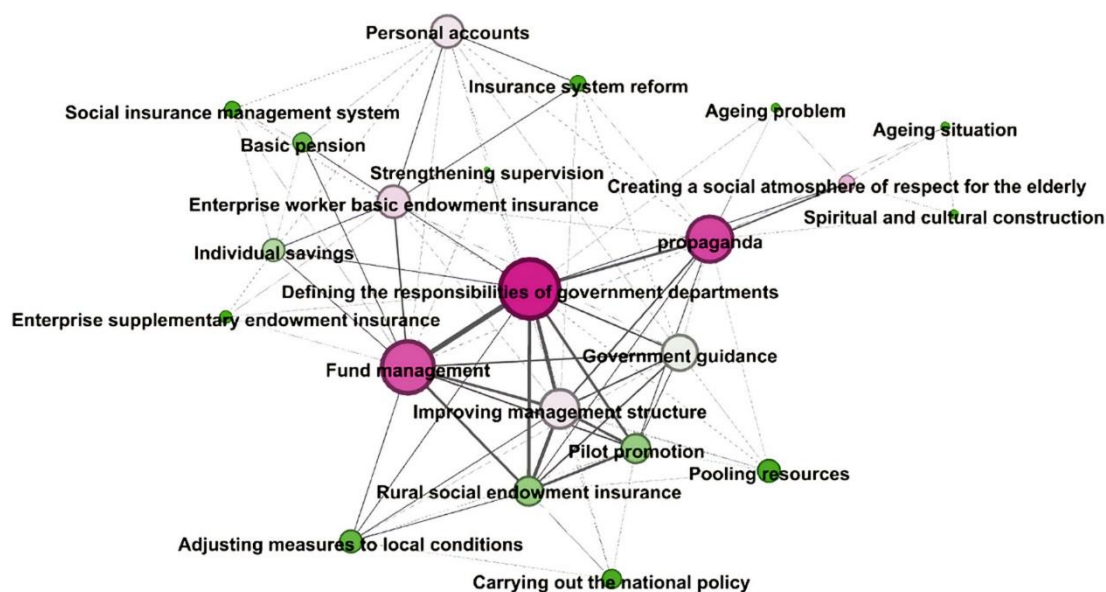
Personal accounts

Insurance system reform

Social insurance management system

Ageing problem

Ageing situation

Basic pension

Strengthening supervision

Creating a social atmosphere of respect for the elderly

Enterprise worker basic endowment insurance

Spiritual and cultural construction

Individual savings

propaganda

Defining the responsibilities of government departments

Enterprise supplementary endowment insurance

Government guidance

Fund management

Improving management structure

Pilot promotion

Pooling resources

Rural social endowment insurance

Adjusting measures to local conditions

Carrying out the national policy